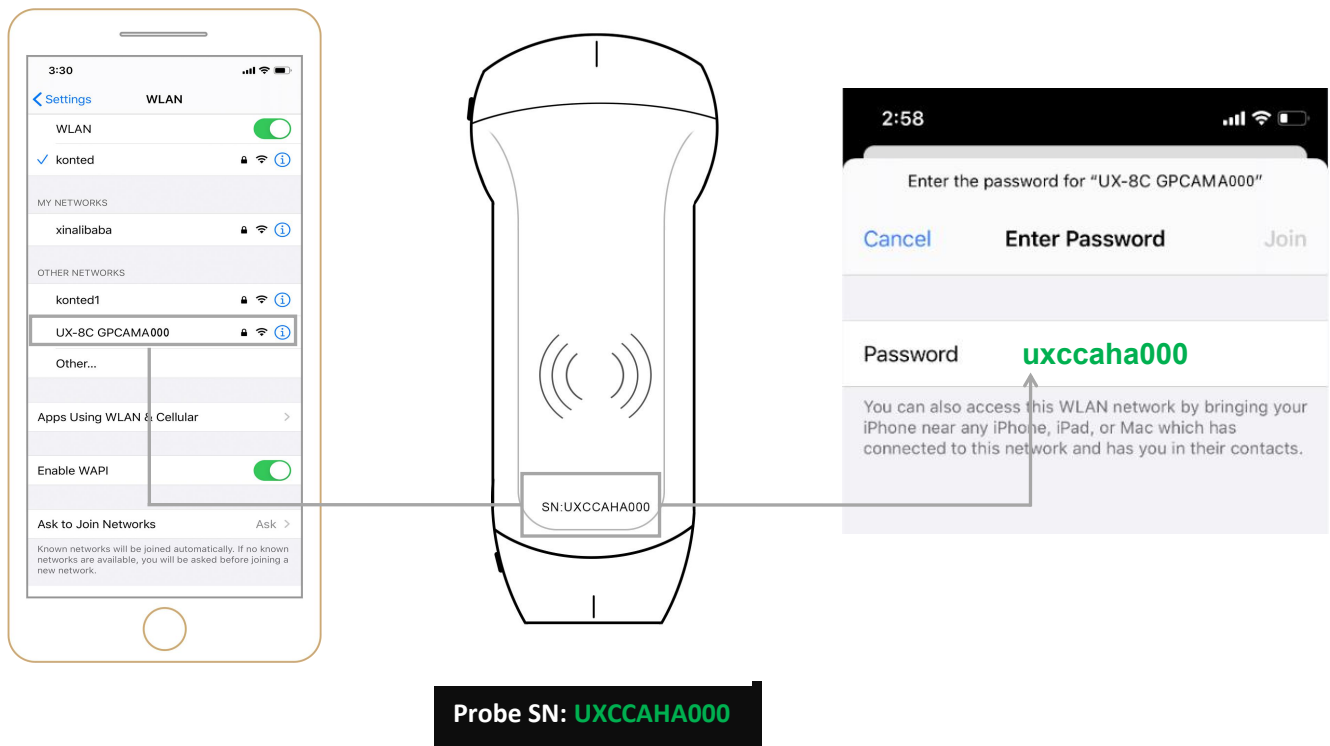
3:30

Settings WLAN

WLAN

konted

MY NETWORKS

xinalibaba

OTHER NETWORKS

konted1

UX-8C GPCAMA000

Other...

Apps Using WLAN & Cellular

Enable WAPI

Ask to Join Networks Ask

Known networks will be joined automatically. If no known networks are available, you will be asked before joining a new network.

SN:UXCCAHA000

2:58

Enter the password for "UX-8C GPCAMA000"

Cancel Enter Password Join

Password uxccaha000

You can also access this WLAN network by bringing your iPhone near any iPhone, iPad, or Mac which has connected to this network and has you in their contacts.

Probe SN: UXCCAHA000